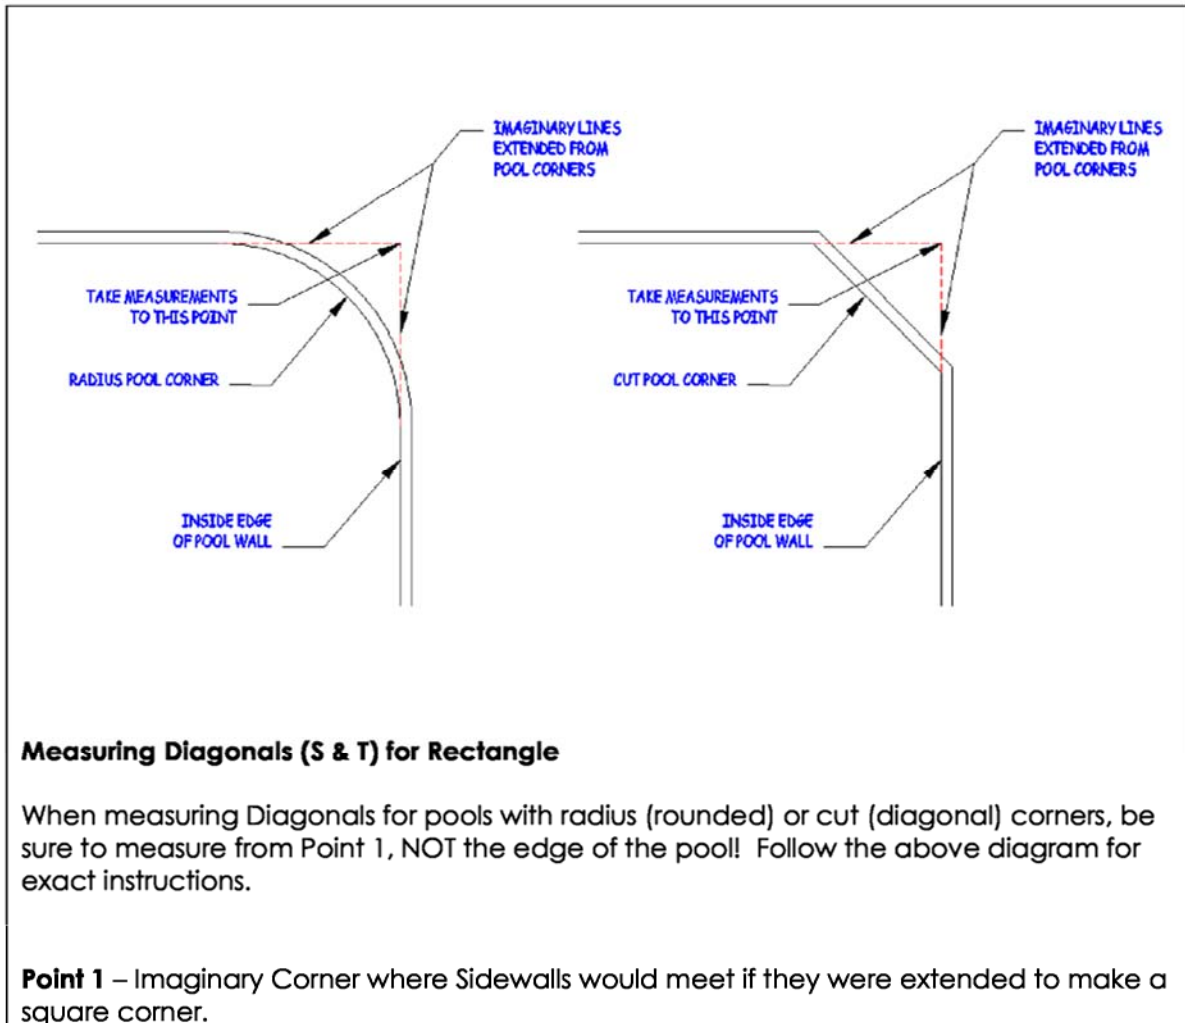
IMAGINARY LINES EXTENDED FROM POOL CORNERS

TAKE MEASUREMENTS TO THIS POINT

RADIUS POOL CORNER

INSIDE EDGE OF POOL WALL

IMAGINARY LINES EXTENDED FROM POOL CORNERS

TAKE MEASUREMENTS TO THIS POINT

CUT POOL CORNER

INSIDE EDGE OF POOL WALL

**Measuring Diagonals (S & T) for Rectangle**

When measuring Diagonals for pools with radius (rounded) or cut (diagonal) corners, be sure to measure from Point 1, NOT the edge of the pool! Follow the above diagram for exact instructions.

**Point 1** – Imaginary Corner where Sidewalls would meet if they were extended to make a square corner.